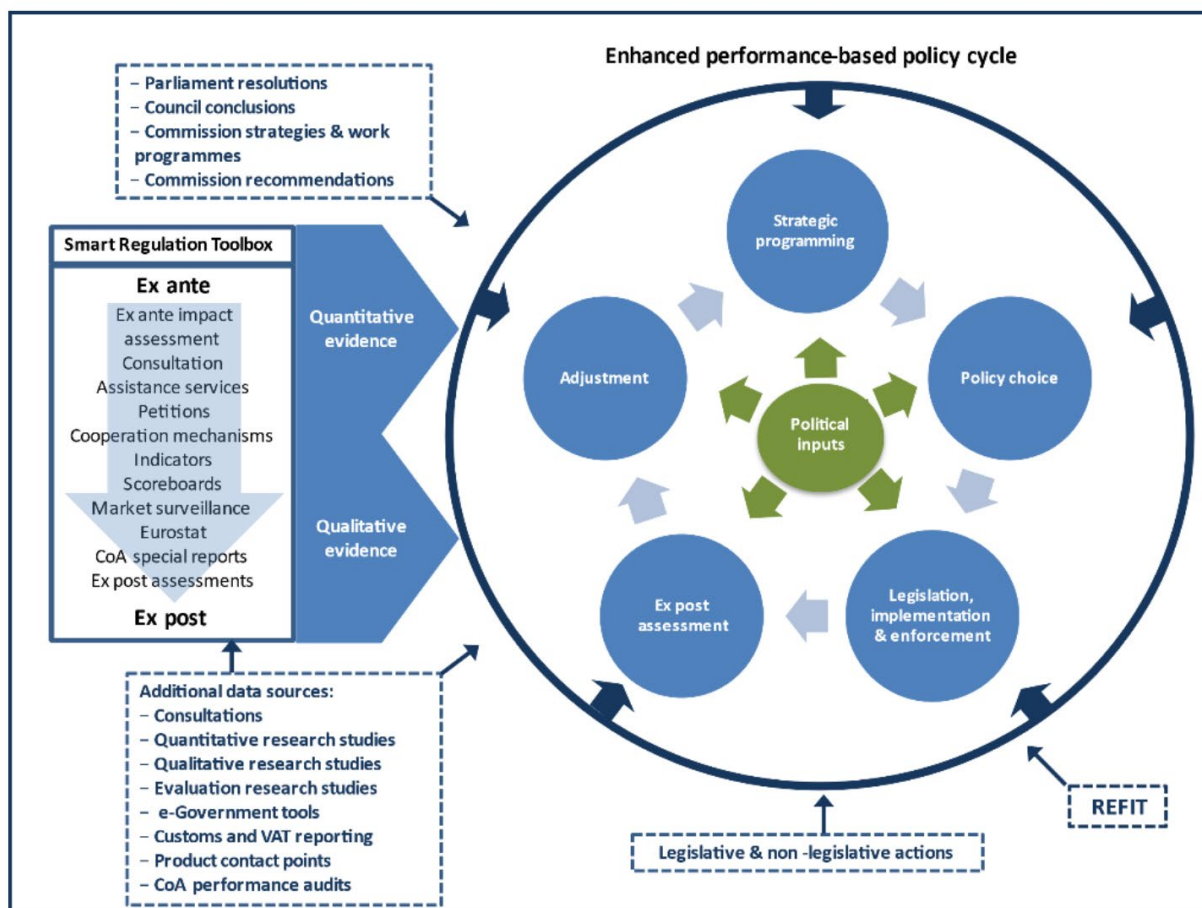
– Parliament resolutions
– Council conclusions
– Commission strategies & work programmes
– Commission recommendations

Enhanced performance-based policy cycle

Smart Regulation Toolbox

Ex ante

Ex ante impact assessment
Consultation
Assistance services
Petitions
Cooperation mechanisms
Indicators
Scoreboards
Market surveillance
Eurostat
CoA special reports
Ex post assessments

Ex post

Quantitative evidence

Qualitative evidence

Strategic programming

Policy choice

Legislation, implementation & enforcement

Ex post assessment

Adjustment

Political inputs

Additional data sources:
– Consultations
– Quantitative research studies
– Qualitative research studies
– Evaluation research studies
– e-Government tools
– Customs and VAT reporting
– Product contact points
– CoA performance audits

Legislative & non -legislative actions

REFIT